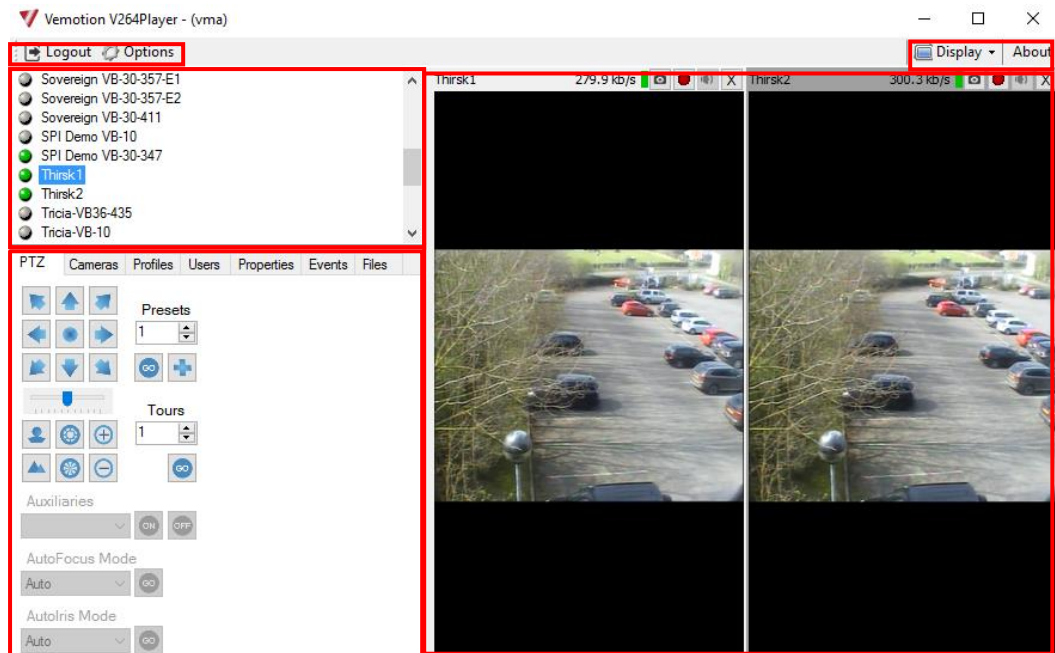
Vemotion V264Player - (vma)

Logout Options

Display About

Sovereign VB-30-357-E1
Sovereign VB-30-357-E2
Sovereign VB-30-411
SPI Demo VB-10
SPI Demo VB-30-347
Thirsk1
Thirsk2
Tricia-VB36-435
Tricia-VB-10

PTZ Cameras Profiles Users Properties Events Files

Presets
1

GO

Tours
1

GO

Auxiliaries
ON OFF

AutoFocus Mode
Auto
GO

AutoIris Mode
Auto
GO

Thirsk1 279.9 kb/s X

Thirsk2 300.3 kb/s X